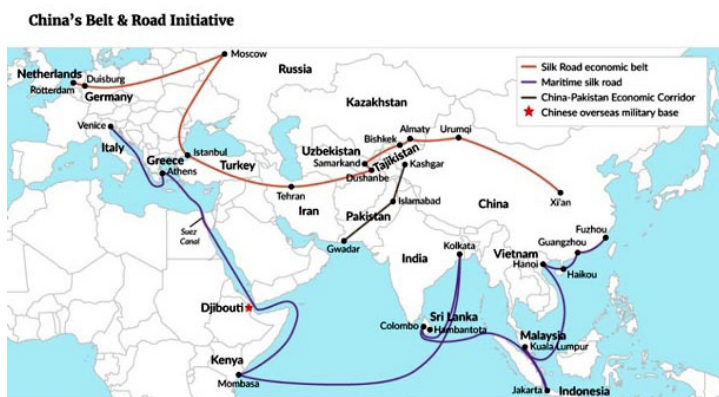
China's Belt & Road Initiative

Silk Road economic belt
Maritime silk road
China-Pakistan Economic Corridor
Chinese overseas military base

Moscow
Netherlands
Duisburg
Rotterdam
Germany
Russia
Kazakhstan
Venice
Italy
Istanbul
Greece
Athens
Turkey
Uzbekistan
Bishkek
Almaty
Urumqi
Samarkand
Tajikistan
Dushanbe
Kashgar
Tehran
Iran
Pakistan
Islamabad
China
Xi'an
Suez Canal
Gwadar
India
Kolkata
Vietnam
Guangzhou
Fuzhou
Hanoi
Haikou
Djibouti
Sri Lanka
Colombo
Hambantota
Malaysia
Kuala Lumpur
Kenya
Mombasa
Jakarta
Indonesia